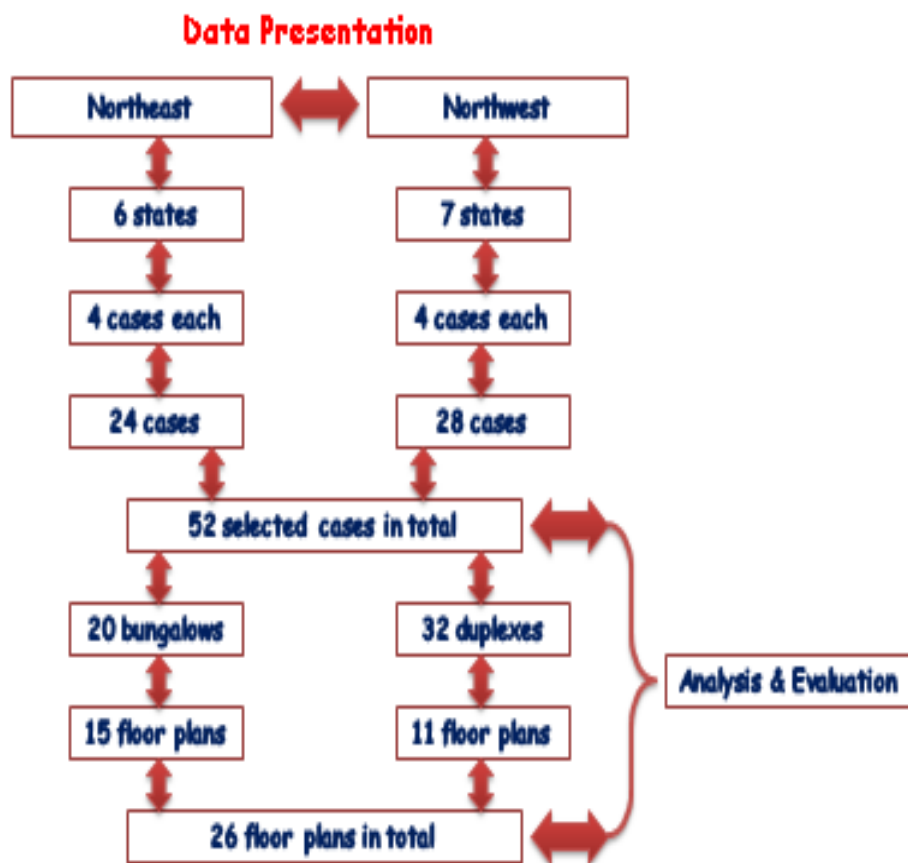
Data Presentation

Northeast

Northwest

6 states

7 states

4 cases each

4 cases each

24 cases

28 cases

52 selected cases in total

20 bungalows

32 duplexes

15 floor plans

11 floor plans

26 floor plans in total

Analysis & Evaluation